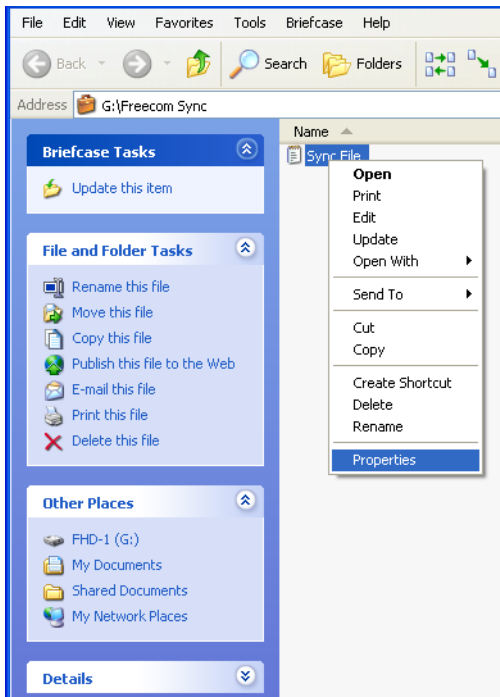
File Edit View Favorites Tools Briefcase Help

Back Search Folders

Address G:\Freecom Sync

Briefcase Tasks

Update this item

File and Folder Tasks

Rename this file
Move this file
Copy this file
Publish this file to the Web
E-mail this file
Print this file
Delete this file

Other Places

FHD-1 (G:)
My Documents
Shared Documents
My Network Places

Details

Name

Sync File

Open
Print
Edit
Update
Open With
Send To
Cut
Copy
Create Shortcut
Delete
Rename
Properties